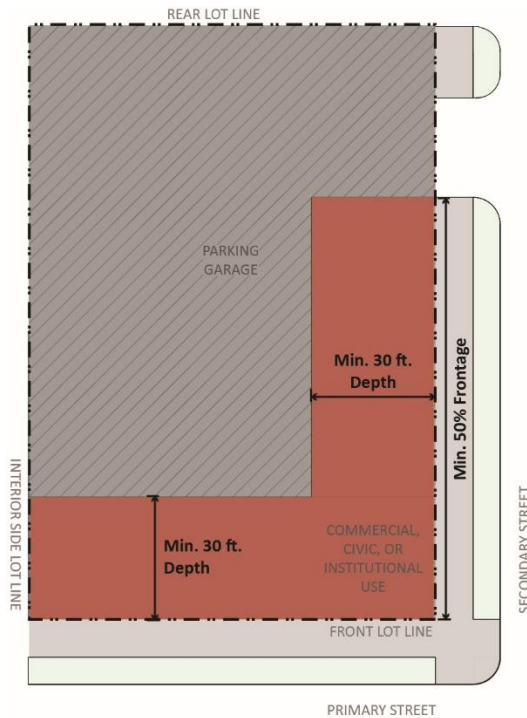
REAR LOT LINE

PARKING GARAGE

Min. 30 ft. Depth

Min. 50% Frontage

INTERIOR SIDE LOT LINE

Min. 30 ft. Depth

COMMERCIAL, CIVIC, OR INSTITUTIONAL USE

SECONDARY STREET

FRONT LOT LINE

PRIMARY STREET